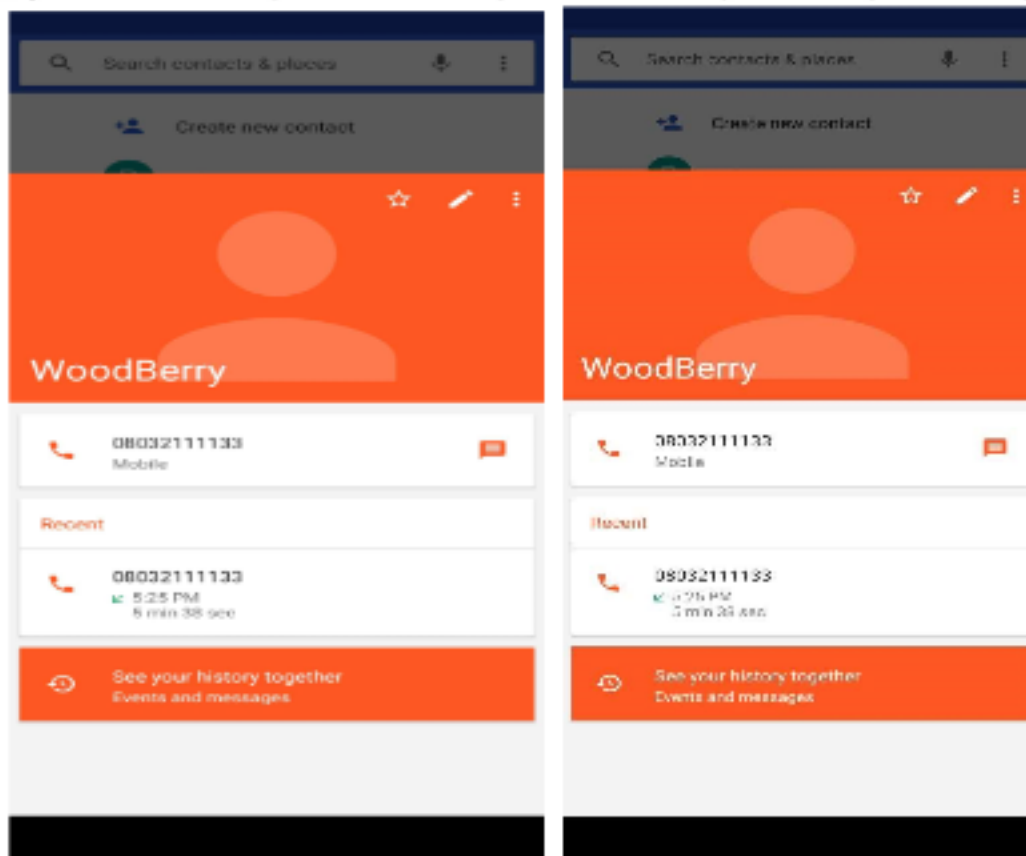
Search contacts & places

Create new contact

WoodBerry

08032111133
Mobile

Recent

08032111133
5:25 PM
5 min 38 sec

See your history together
Events and messages

Search contacts & places

Create new contact

WoodBerry

08032111133
Mobile

Recent

08032111133
5:25 PM
5 min 38 sec

See your history together
Events and messages